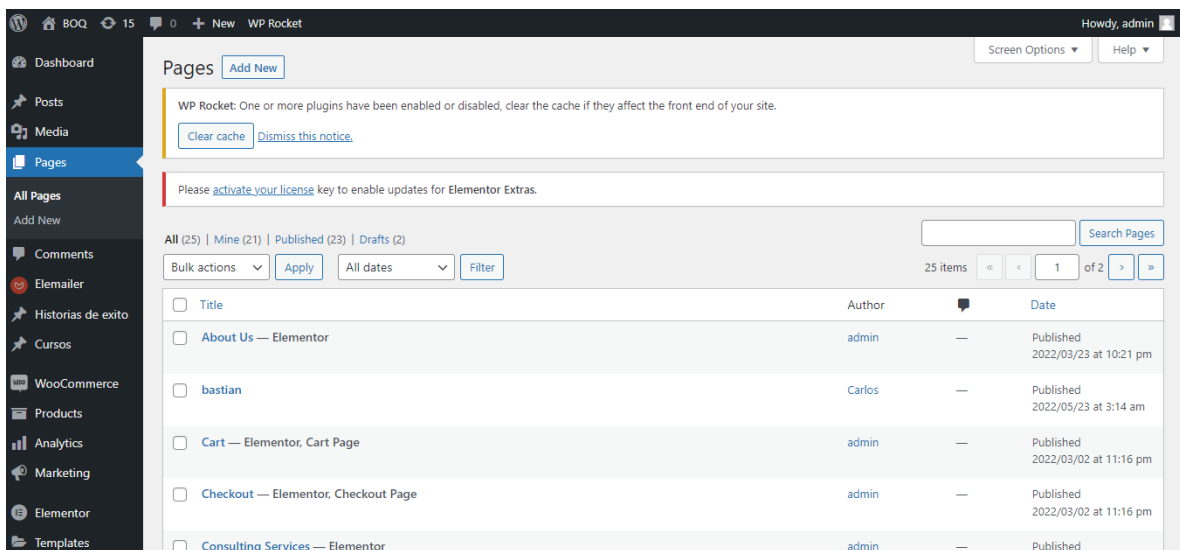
BOQ 15 0 + New WP Rocket

Howdy, admin

Dashboard
Posts
Media
Pages
All Pages
Add New
Comments
Elemailer
Historias de exito
Cursos
WooCommerce
Products
Analytics
Marketing
Elementor
Templates

Screen Options ▼ Help ▼

Pages Add New

WP Rocket: One or more plugins have been enabled or disabled, clear the cache if they affect the front end of your site.

Clear cache Dismiss this notice.

Please activate your license key to enable updates for Elementor Extras.

All (25) | Mine (21) | Published (23) | Drafts (2)

Search Pages

Bulk actions Apply All dates Filter

25 items « ‹ 1 of 2 › »

| Title | Author | | Date |
|---|---|---|---|
| About Us — Elementor | admin | — | Published 2022/03/23 at 10:21 pm |
| bastian | Carlos | — | Published 2022/05/23 at 3:14 am |
| Cart — Elementor, Cart Page | admin | — | Published 2022/03/02 at 11:16 pm |
| Checkout — Elementor, Checkout Page | admin | — | Published 2022/03/02 at 11:16 pm |
| Consulting Services — Elementor | admin | — | Published |